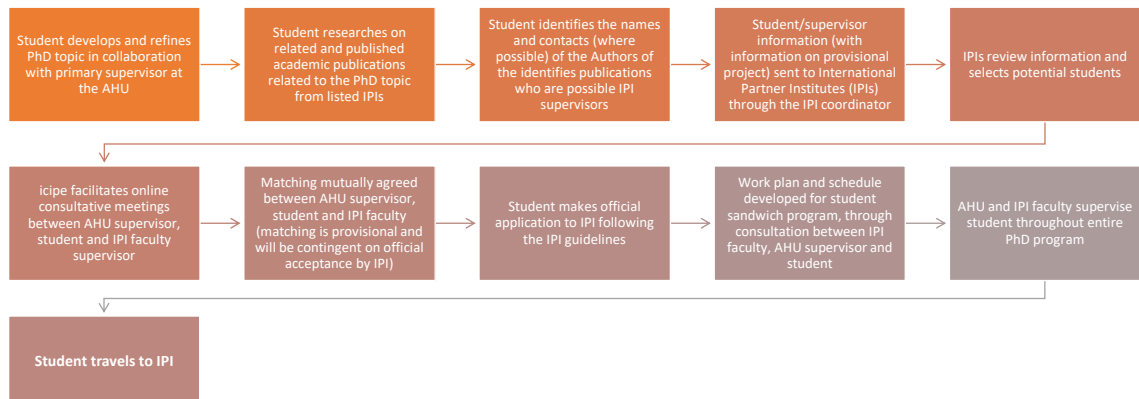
Student develops and refines PhD topic in collaboration with primary supervisor at the AHU

Student researches on related and published academic publications related to the PhD topic from listed IPIs

Student identifies the names and contacts (where possible) of the Authors of the identifies publications who are possible IPI supervisors

Student/supervisor information (with information on provisional project) sent to International Partner Institutes (IPIs) through the IPI coordinator

IPIs review information and selects potential students

icipe facilitates online consultative meetings between AHU supervisor, student and IPI faculty supervisor

Matching mutually agreed between AHU supervisor, student and IPI faculty (matching is provisional and will be contingent on official acceptance by IPI)

Student makes official application to IPI following the IPI guidelines

Work plan and schedule developed for student sandwich program, through consultation between IPI faculty, AHU supervisor and student

AHU and IPI faculty supervise student throughout entire PhD program

Student travels to IPI